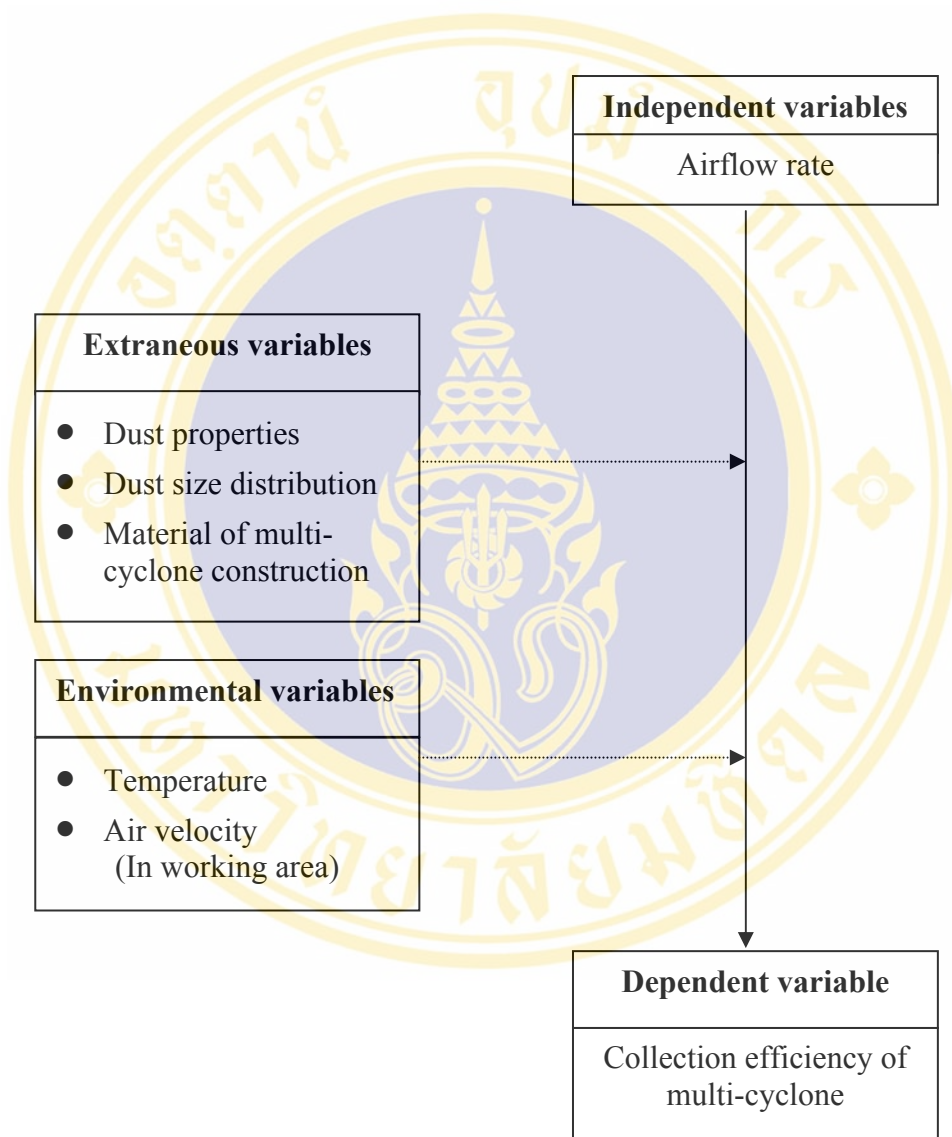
Independent variables

Airflow rate

Extraneous variables

- Dust properties
- Dust size distribution
- Material of multi-cyclone construction

Environmental variables

- Temperature
- Air velocity (In working area)

Dependent variable

Collection efficiency of multi-cyclone